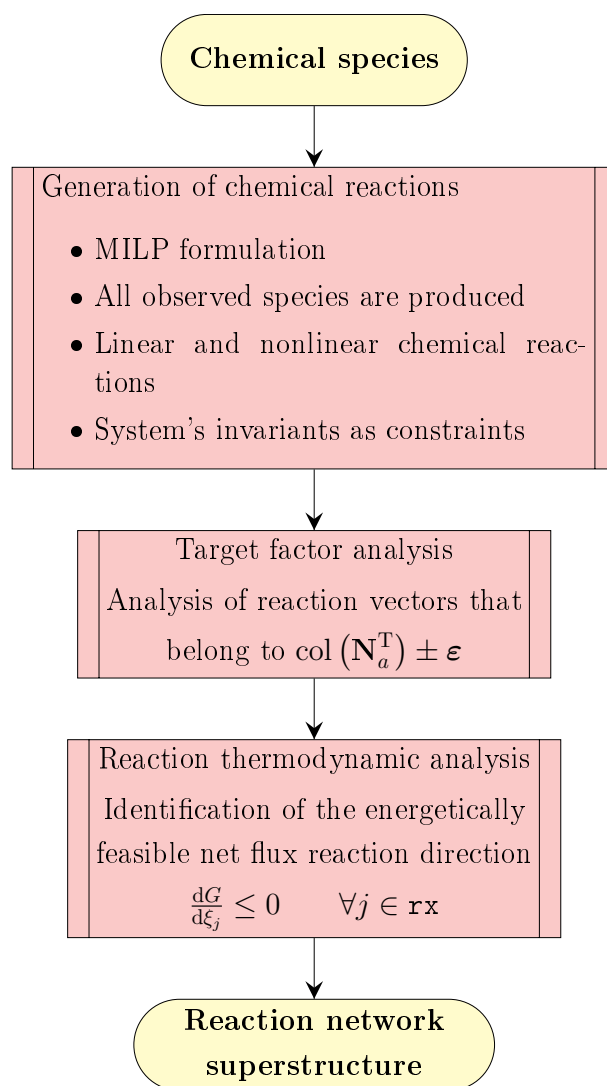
Chemical species

Generation of chemical reactions

- MILP formulation
- All observed species are produced
- Linear and nonlinear chemical reactions
- System's invariants as constraints

Target factor analysis

Analysis of reaction vectors that belong to $\text{col}\left(\mathbf{N}_a^{\mathrm{T}}\right) \pm \boldsymbol{\varepsilon}$

Reaction thermodynamic analysis

Identification of the energetically feasible net flux reaction direction

$\frac{\mathrm{d}G}{\mathrm{d}\xi_j} \leq 0 \qquad \forall j \in \mathtt{rx}$

Reaction network superstructure